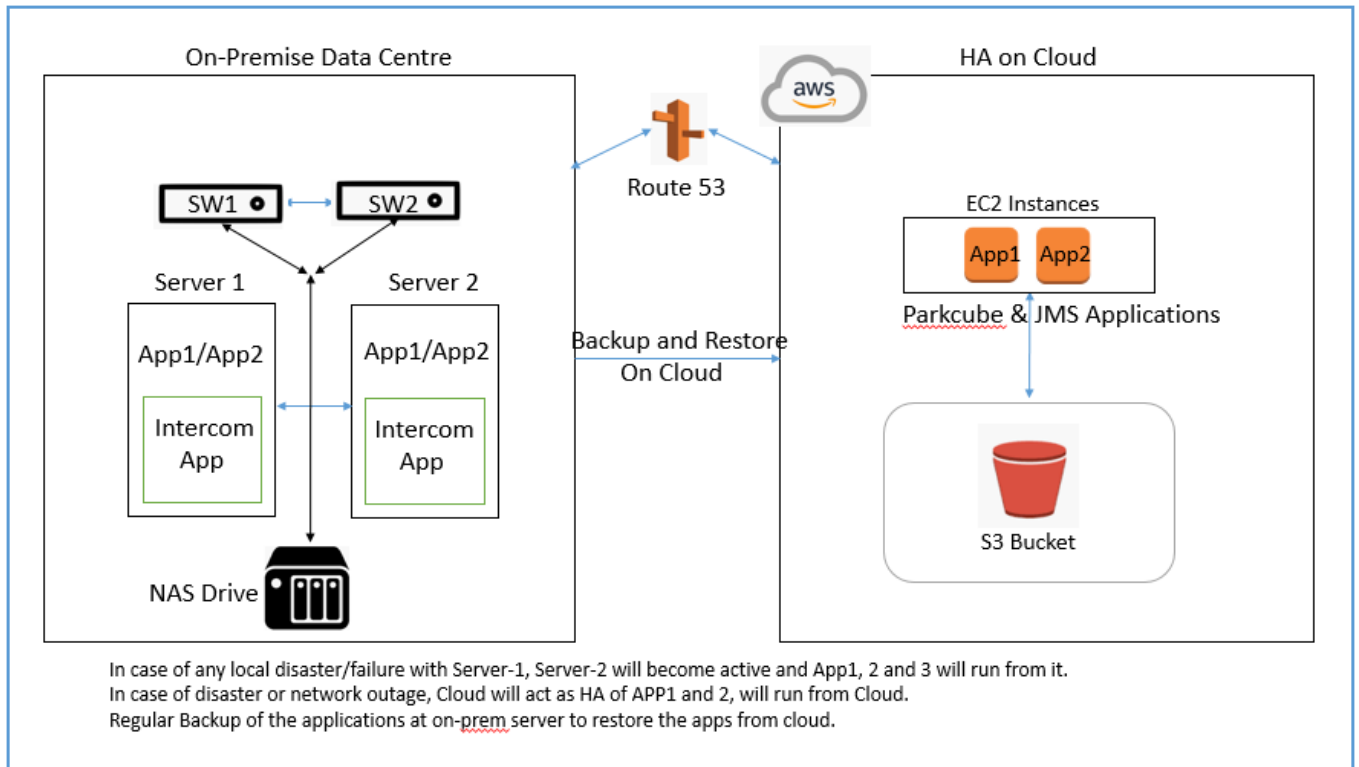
On-Premise Data Centre

SW1

SW2

Server 1

Server 2

App1/App2

Intercom App

App1/App2

Intercom App

NAS Drive

Route 53

Backup and Restore On Cloud

aws

HA on Cloud

EC2 Instances

App1

App2

Parkcube & JMS Applications

S3 Bucket

In case of any local disaster/failure with Server-1, Server-2 will become active and App1, 2 and 3 will run from it.
In case of disaster or network outage, Cloud will act as HA of APP1 and 2, will run from Cloud.
Regular Backup of the applications at on-prem server to restore the apps from cloud.